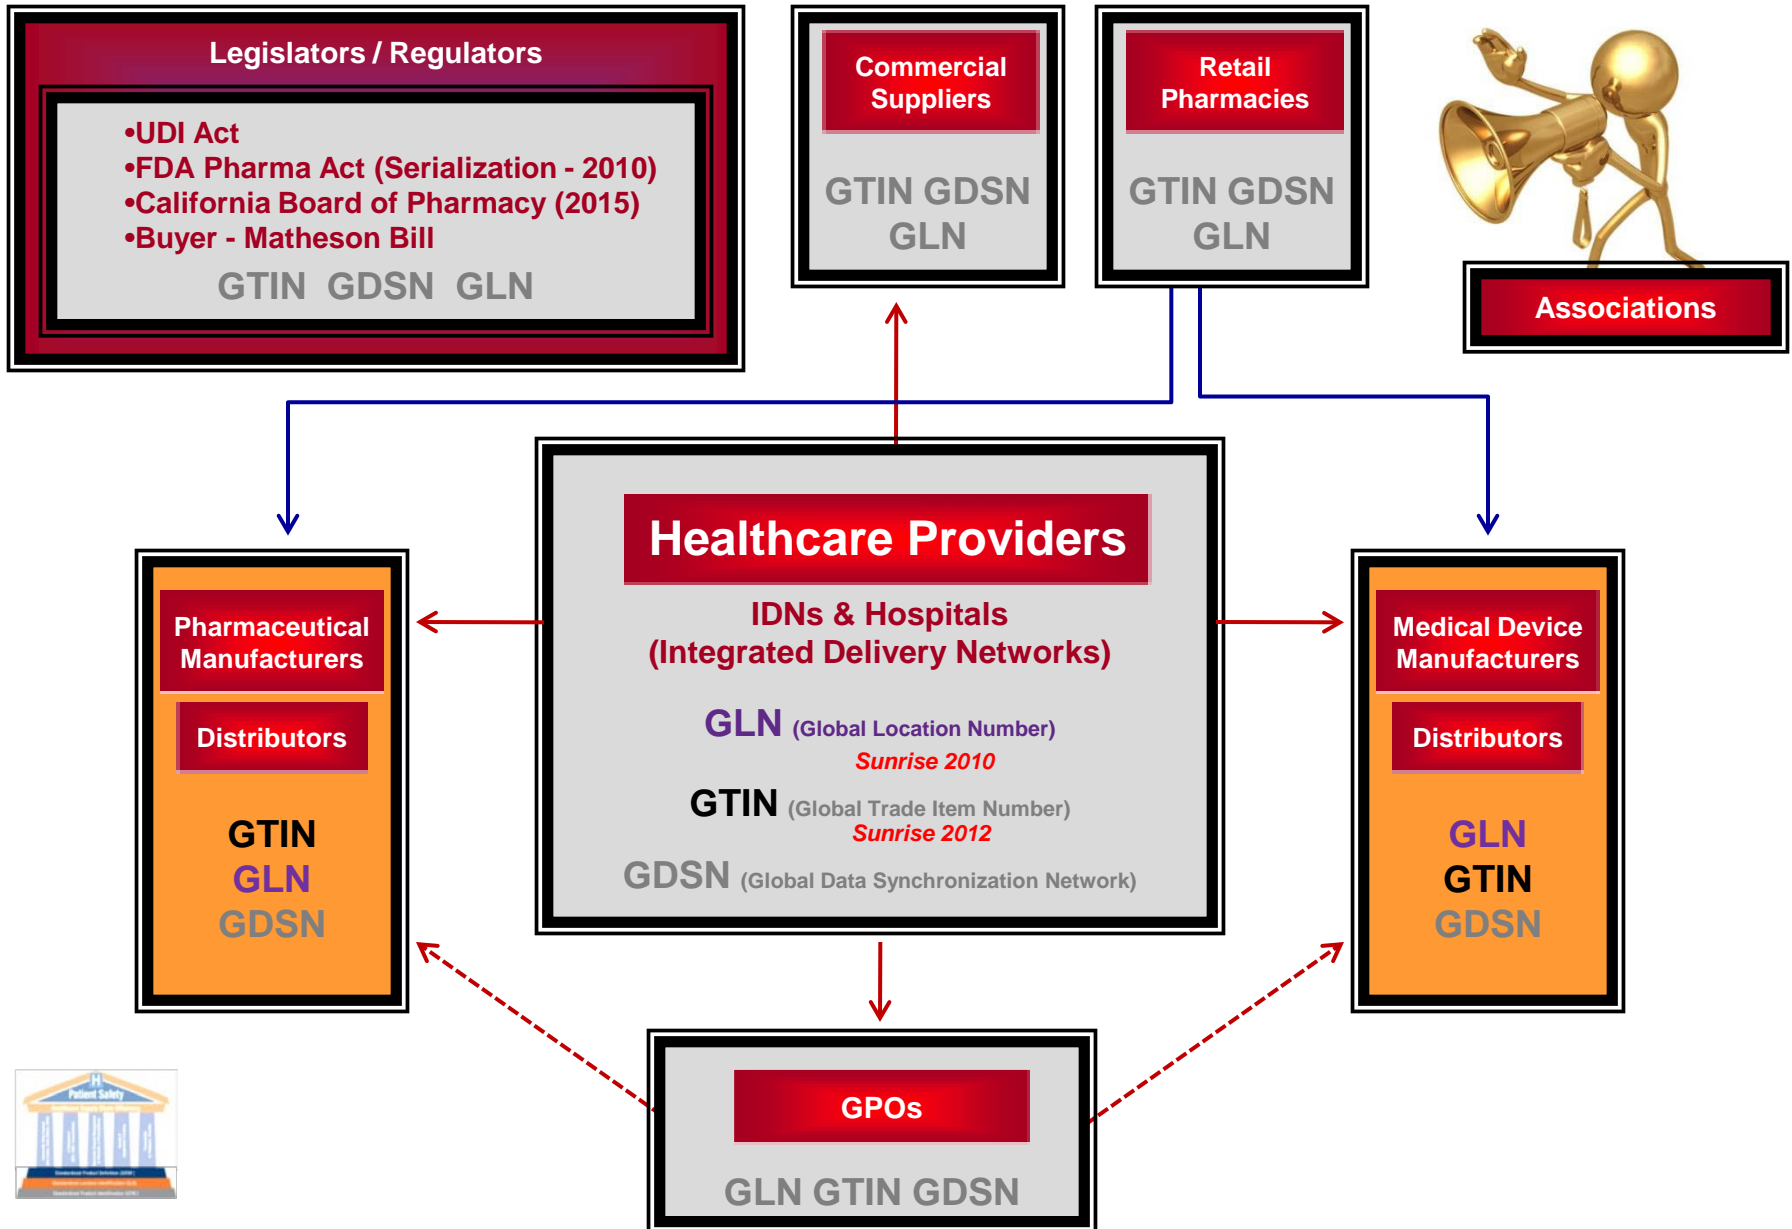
Legislators / Regulators

•UDI Act
•FDA Pharma Act (Serialization - 2010)
•California Board of Pharmacy (2015)
•Buyer - Matheson Bill

GTIN GDSN GLN

Commercial Suppliers

GTIN GDSN GLN

Retail Pharmacies

GTIN GDSN GLN

Associations

Healthcare Providers

IDNs & Hospitals
(Integrated Delivery Networks)

GLN (Global Location Number)
Sunrise 2010

GTIN (Global Trade Item Number)
Sunrise 2012

GDSN (Global Data Synchronization Network)

Pharmaceutical Manufacturers

Distributors

GTIN
GLN
GDSN

Medical Device Manufacturers

Distributors

GLN
GTIN
GDSN

GPOs

GLN GTIN GDSN

Patient Safety